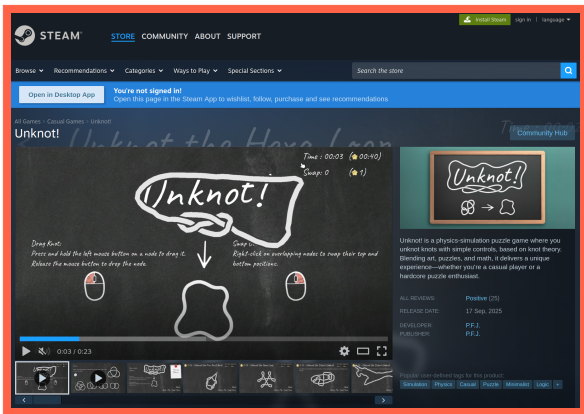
Install Steam sign in | language

STEAM

STORE COMMUNITY ABOUT SUPPORT

Browse Recommendations Categories Ways to Play Special Sections

Search the store

Open in Desktop App

You're not signed in!
Open this page in the Steam App to wishlist, follow, purchase and see recommendations

All Games > Casual Games > Unknot!

Unknot!

Community Hub

Time : 00:03 (00:40)
Swap : 0 (1)

Unknot!

Drag Knot:
Press and hold the left mouse button on a node to drag it.
Release the mouse button to drop the node.

Swap
Right-click on overlapping nodes to swap their top and bottom positions.

0:03 / 0:23

Unknot!

Unknot! is a physics-simulation puzzle game where you unknot knots with simple controls, based on knot theory. Blending art, puzzles, and math, it delivers a unique experience—whether you're a casual player or a hardcore puzzle enthusiast.

ALL REVIEWS: Positive (25)

RELEASE DATE: 17 Sep, 2025

DEVELOPER: P.F.J.

PUBLISHER: P.F.J.

Popular user-defined tags for this product:

Simulation Physics Casual Puzzle Minimalist Logic +